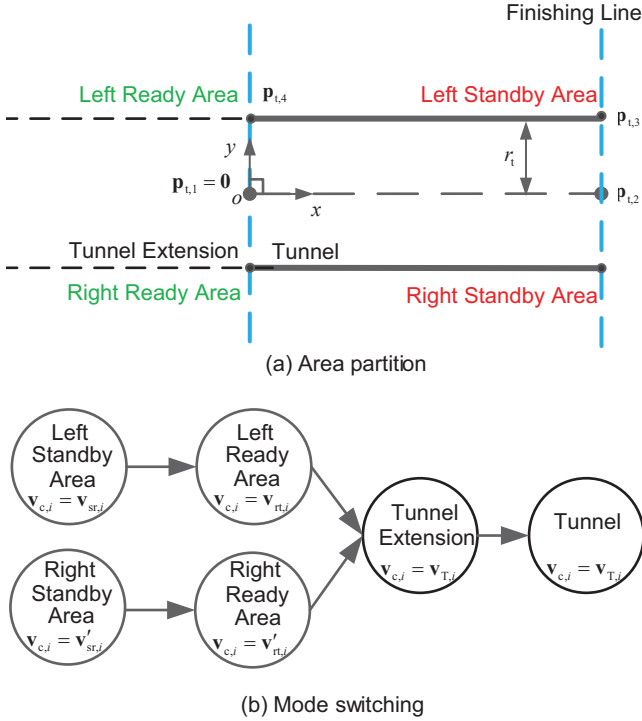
Finishing Line

Left Ready Area

$\mathbf{p}_{\mathrm{t},4}$

Left Standby Area

$\mathbf{p}_{\mathrm{t},3}$

$y$

$r_{\mathrm{t}}$

$\mathbf{p}_{\mathrm{t},1} = \mathbf{0}$

$o$

$x$

$\mathbf{p}_{\mathrm{t},2}$

Tunnel Extension

Tunnel

Right Ready Area

Right Standby Area

(a) Area partition

Left Standby Area $\mathbf{v}_{\mathrm{c},i} = \mathbf{v}_{\mathrm{sr},i}$

Left Ready Area $\mathbf{v}_{\mathrm{c},i} = \mathbf{v}_{\mathrm{rt},i}$

Tunnel Extension $\mathbf{v}_{\mathrm{c},i} = \mathbf{v}_{\mathrm{T},i}$

Tunnel $\mathbf{v}_{\mathrm{c},i} = \mathbf{v}_{\mathrm{T},i}$

Right Standby Area $\mathbf{v}_{\mathrm{c},i} = \mathbf{v}'_{\mathrm{sr},i}$

Right Ready Area $\mathbf{v}_{\mathrm{c},i} = \mathbf{v}'_{\mathrm{rt},i}$

(b) Mode switching